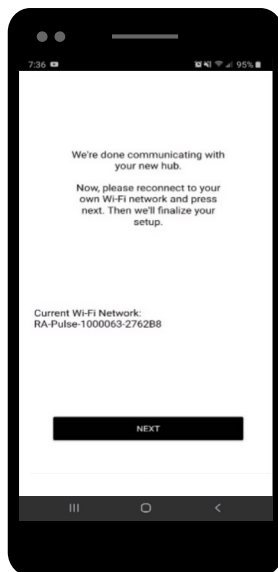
7:36

95%

We're done communicating with your new hub.

Now, please reconnect to your own Wi-Fi network and press next. Then we'll finalize your setup.

Current Wi-Fi Network:
RA-Pulse-1000063-2762B8

NEXT